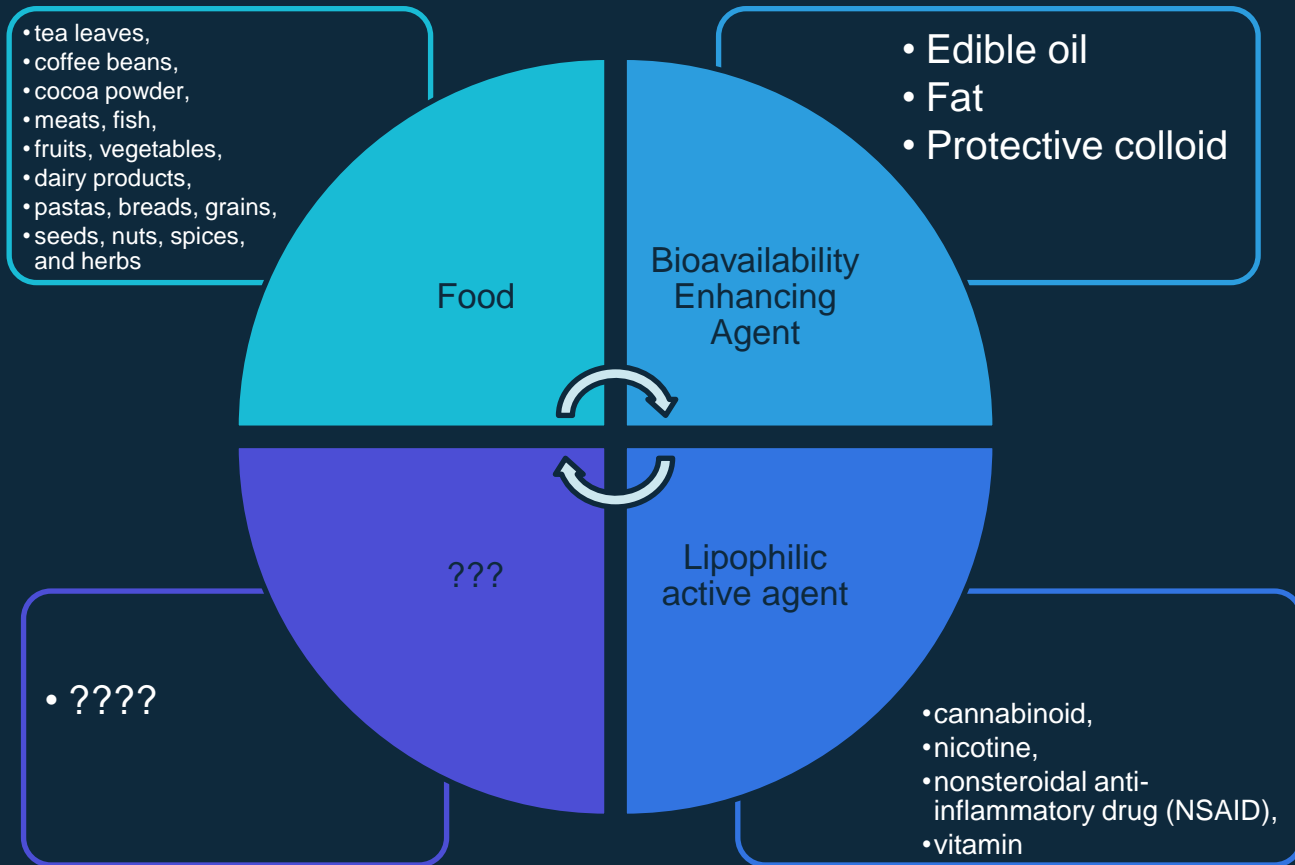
• tea leaves,
• coffee beans,
• cocoa powder,
• meats, fish,
• fruits, vegetables,
• dairy products,
• pastas, breads, grains,
• seeds, nuts, spices, and herbs

• Edible oil
• Fat
• Protective colloid

Food

Bioavailability Enhancing Agent

???

Lipophilic active agent

• ????

• cannabinoid,
• nicotine,
• nonsteroidal anti-inflammatory drug (NSAID),
• vitamin